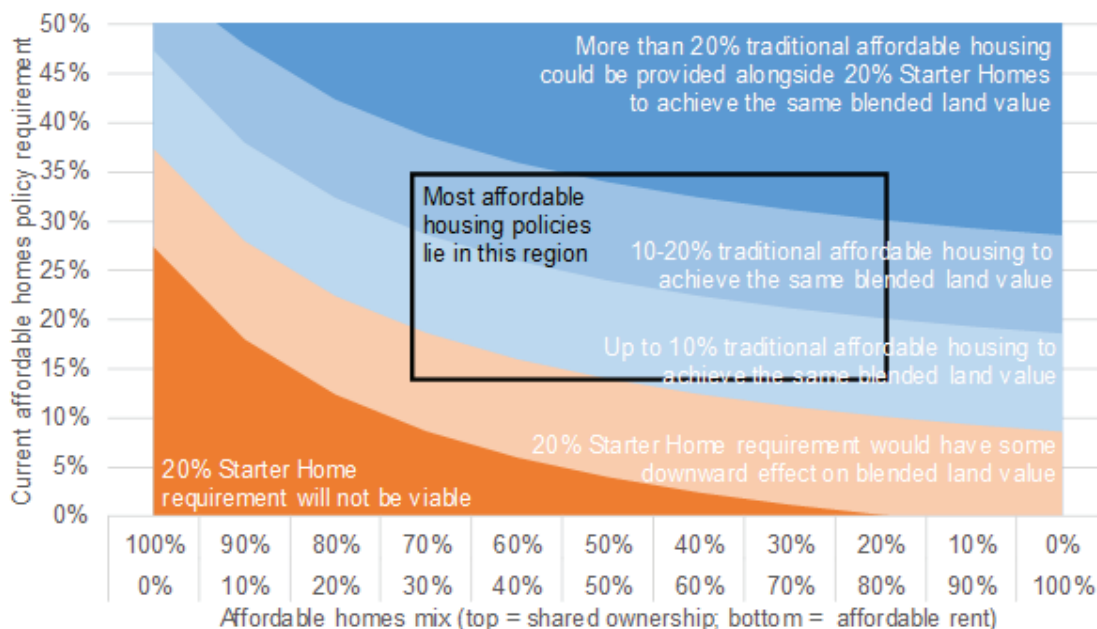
Current affordable homes policy requirement

50%
45%
40%
35%
30%
25%
20%
15%
10%
5%
0%

More than 20% traditional affordable housing could be provided alongside 20% Starter Homes to achieve the same blended land value

Most affordable housing policies lie in this region

10-20% traditional affordable housing to achieve the same blended land value

Up to 10% traditional affordable housing to achieve the same blended land value

20% Starter Home requirement would have some downward effect on blended land value

20% Starter Home requirement will not be viable

| 100% | 90% | 80% | 70% | 60% | 50% | 40% | 30% | 20% | 10% | 0% |
|---|---|---|---|---|---|---|---|---|---|---|
| 0% | 10% | 20% | 30% | 40% | 50% | 60% | 70% | 80% | 90% | 100% |

Affordable homes mix (top = shared ownership; bottom = affordable rent)